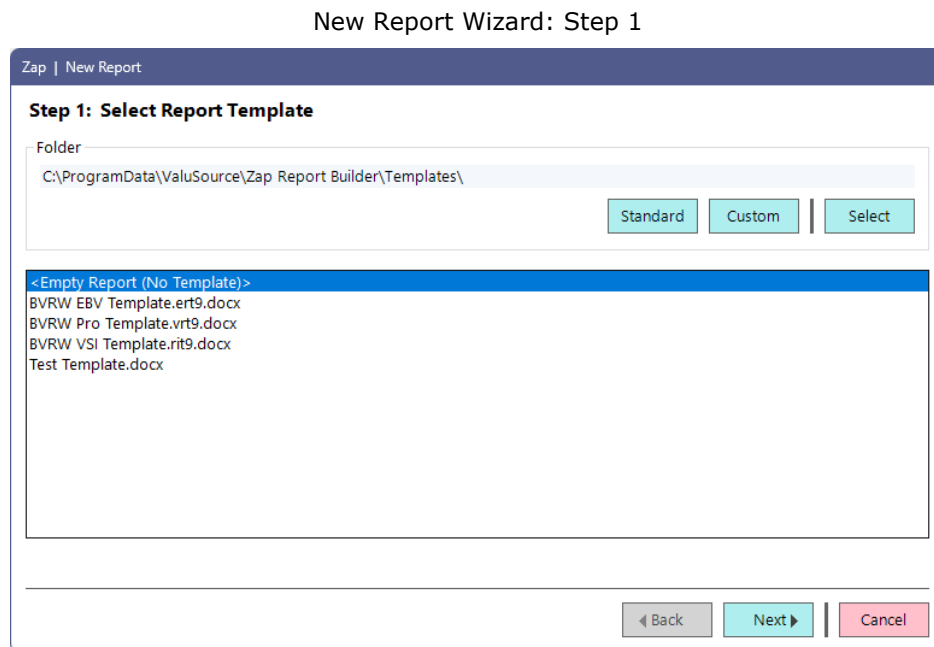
New Report Wizard: Step 1

Zap | New Report

Step 1: Select Report Template

Folder

C:\ProgramData\ValuSource\Zap Report Builder\Templates\

Standard Custom Select

<Empty Report (No Template)>
BVRW EBV Template.ert9.docx
BVRW Pro Template.vrt9.docx
BVRW VSI Template.rit9.docx
Test Template.docx

Back Next Cancel